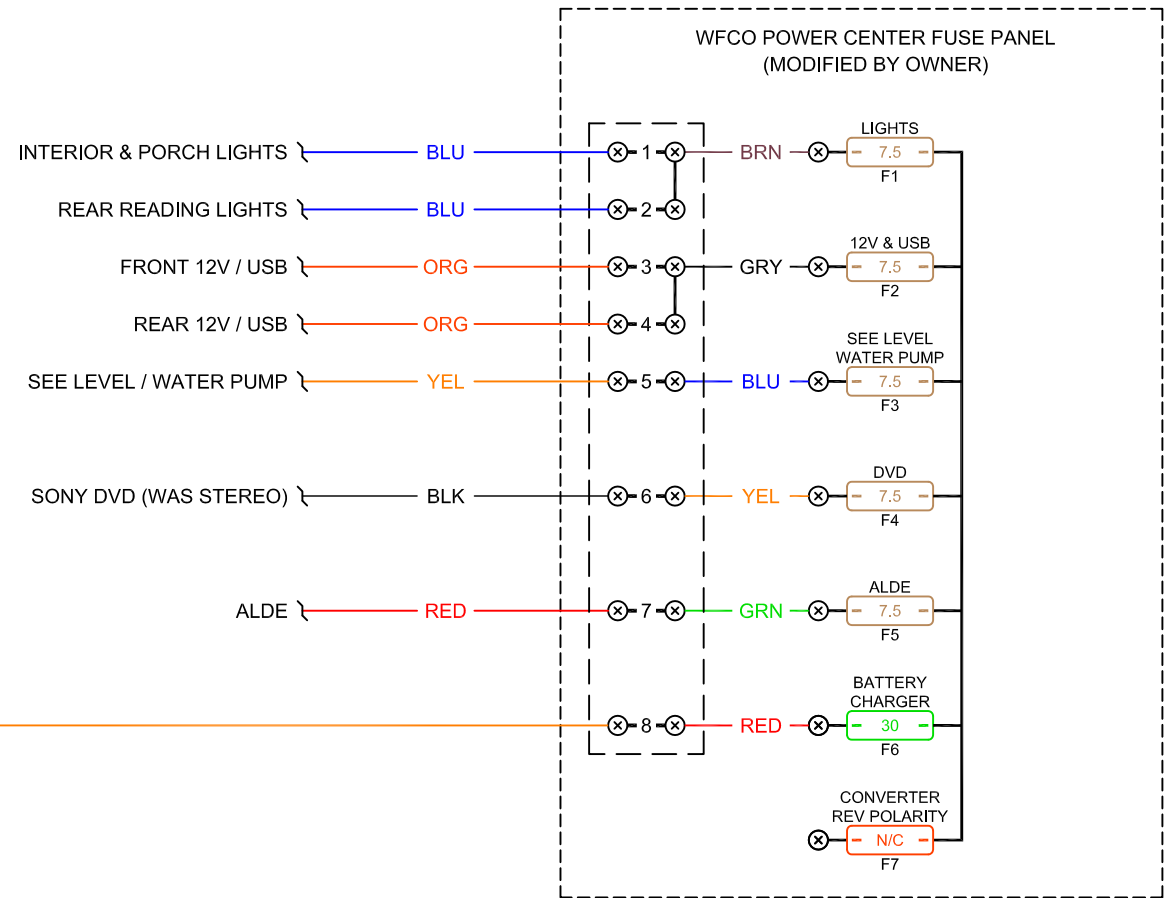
WFCO POWER CENTER FUSE PANEL
(MODIFIED BY OWNER)

INTERIOR & PORCH LIGHTS
BLU
1
BRN
LIGHTS
7.5
F1

REAR READING LIGHTS
BLU
2

FRONT 12V / USB
ORG
3
GRY
12V & USB
7.5
F2

REAR 12V / USB
ORG
4

SEE LEVEL / WATER PUMP
YEL
5
BLU
SEE LEVEL
WATER PUMP
7.5
F3

SONY DVD (WAS STEREO)
BLK
6
YEL
DVD
7.5
F4

ALDE
RED
7
GRN
ALDE
7.5
F5

8
RED
BATTERY
CHARGER
30
F6

CONVERTER
REV POLARITY
N/C
F7